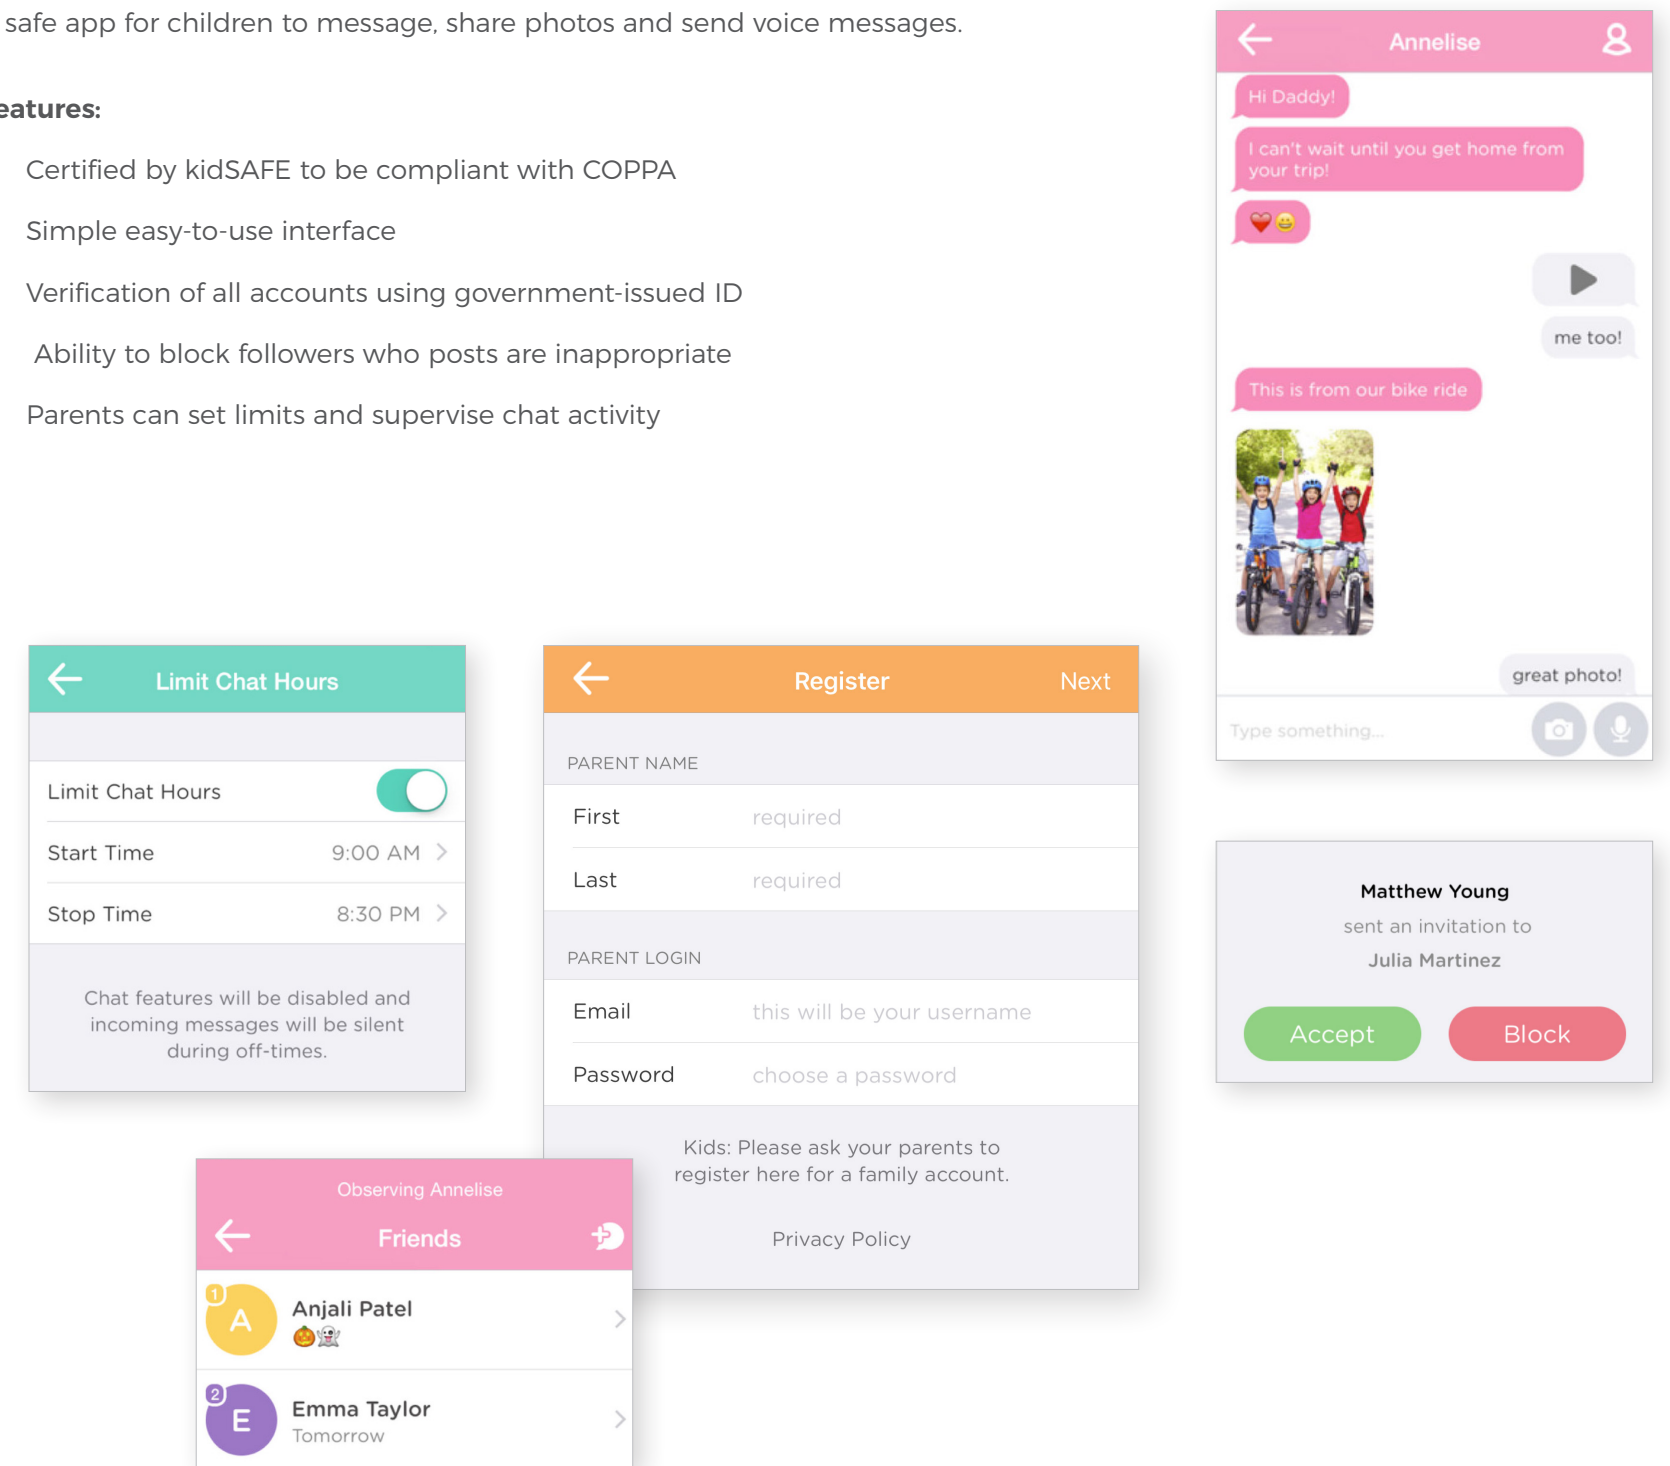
safe app for children to message, share photos and send voice messages.

eatures:

Certified by kidSAFE to be compliant with COPPA

Simple easy-to-use interface

Verification of all accounts using government-issued ID

Ability to block followers who posts are inappropriate

Parents can set limits and supervise chat activity

Annelise

Hi Daddy!

I can't wait until you get home from your trip!

❤️😀

me too!

This is from our bike ride

great photo!

Type something...

Limit Chat Hours

Limit Chat Hours

Start Time 9:00 AM

Stop Time 8:30 PM

Chat features will be disabled and incoming messages will be silent during off-times.

Register Next

PARENT NAME

First required

Last required

PARENT LOGIN

Email this will be your username

Password choose a password

Kids: Please ask your parents to register here for a family account.

Privacy Policy

Matthew Young

sent an invitation to

Julia Martinez

Accept Block

Observing Annelise

Friends

1 A Anjali Patel

🎃👻

2 E Emma Taylor

Tomorrow